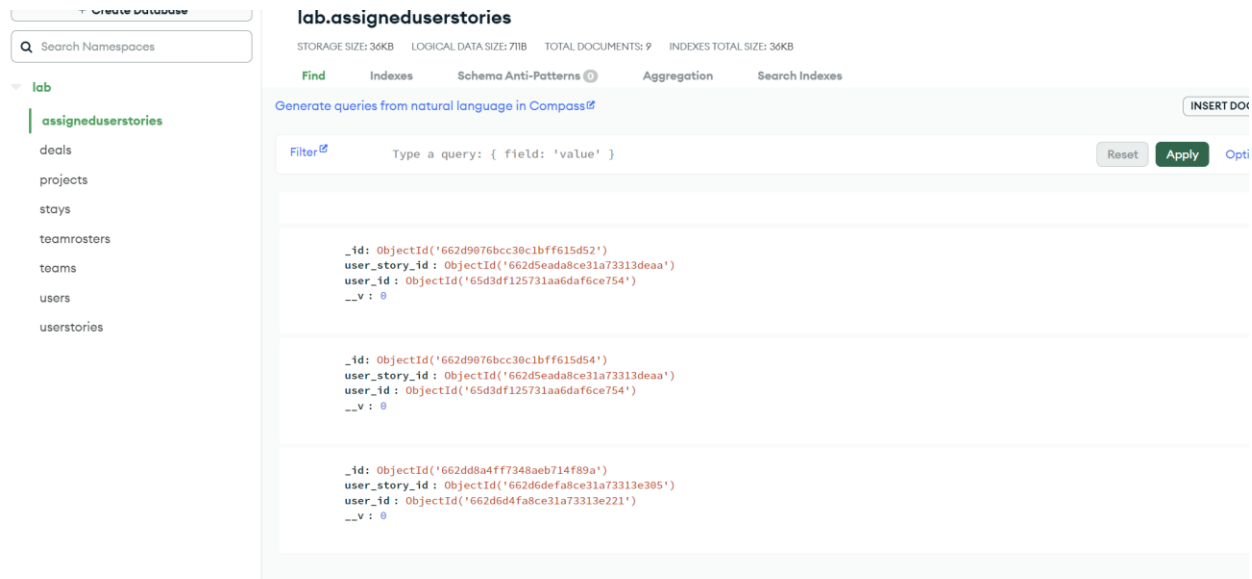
+ Create Database

Search Namespaces

lab

assigneduserstories

deals

projects

stays

teamrosters

teams

users

userstories

lab.assigneduserstories

STORAGE SIZE: 36KB LOGICAL DATA SIZE: 711B TOTAL DOCUMENTS: 9 INDEXES TOTAL SIZE: 36KB

Find Indexes Schema Anti-Patterns 0 Aggregation Search Indexes

Generate queries from natural language in Compass

INSERT DOC

Filter

Type a query: { field: 'value' }

Reset Apply Opti

_id: ObjectId('662d9076bcc30c1bff615d52')
user_story_id : ObjectId('662d5eada8ce31a73313deaa')
user_id : ObjectId('65d3df125731aa6daf6ce754')
__v : 0

_id: ObjectId('662d9076bcc30c1bff615d54')
user_story_id : ObjectId('662d5eada8ce31a73313deaa')
user_id : ObjectId('65d3df125731aa6daf6ce754')
__v : 0

_id: ObjectId('662dd8a4ff7348aeb714f89a')
user_story_id : ObjectId('662d6defa8ce31a73313e305')
user_id : ObjectId('662d6d4fa8ce31a73313e221')
__v : 0